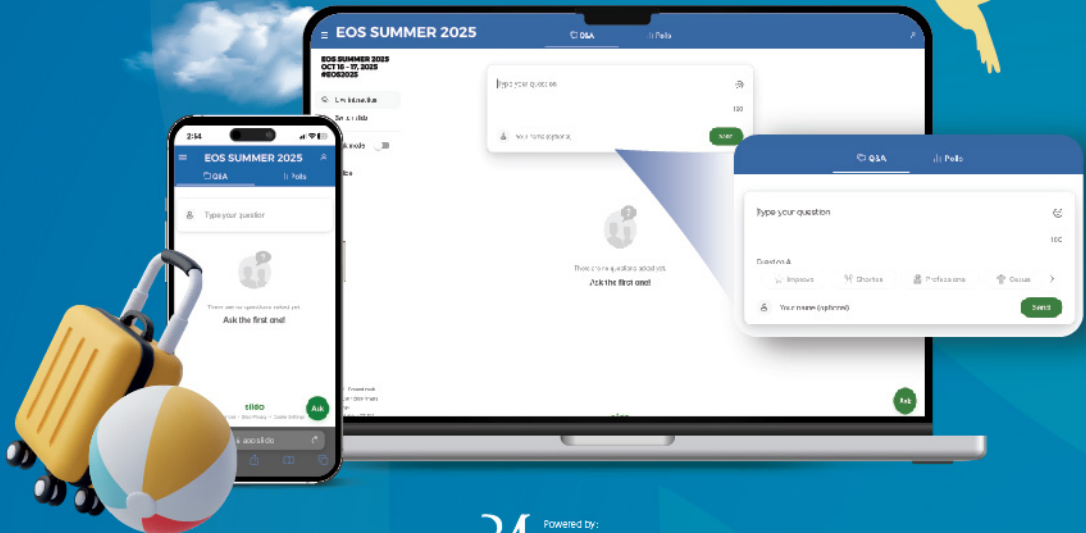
EOS SUMMER 2025
Q&A
Polls
EOS SUMMER 2025
OCT 16 - 17, 2025
#EOS2025
Live interaction
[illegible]
Type your question
160
Your name (optional)
Send
There are no questions asked yet
Ask the first one!
Ask
Q&A
Polls
Type your question
160
Question A
Improve
Shorten
Professional
Casual
Your name (optional)
Send
2:14
EOS SUMMER 2025
Q&A
Polls
Type your question
There are no questions asked yet
Ask the first one!
slido
Ask
Powered by: